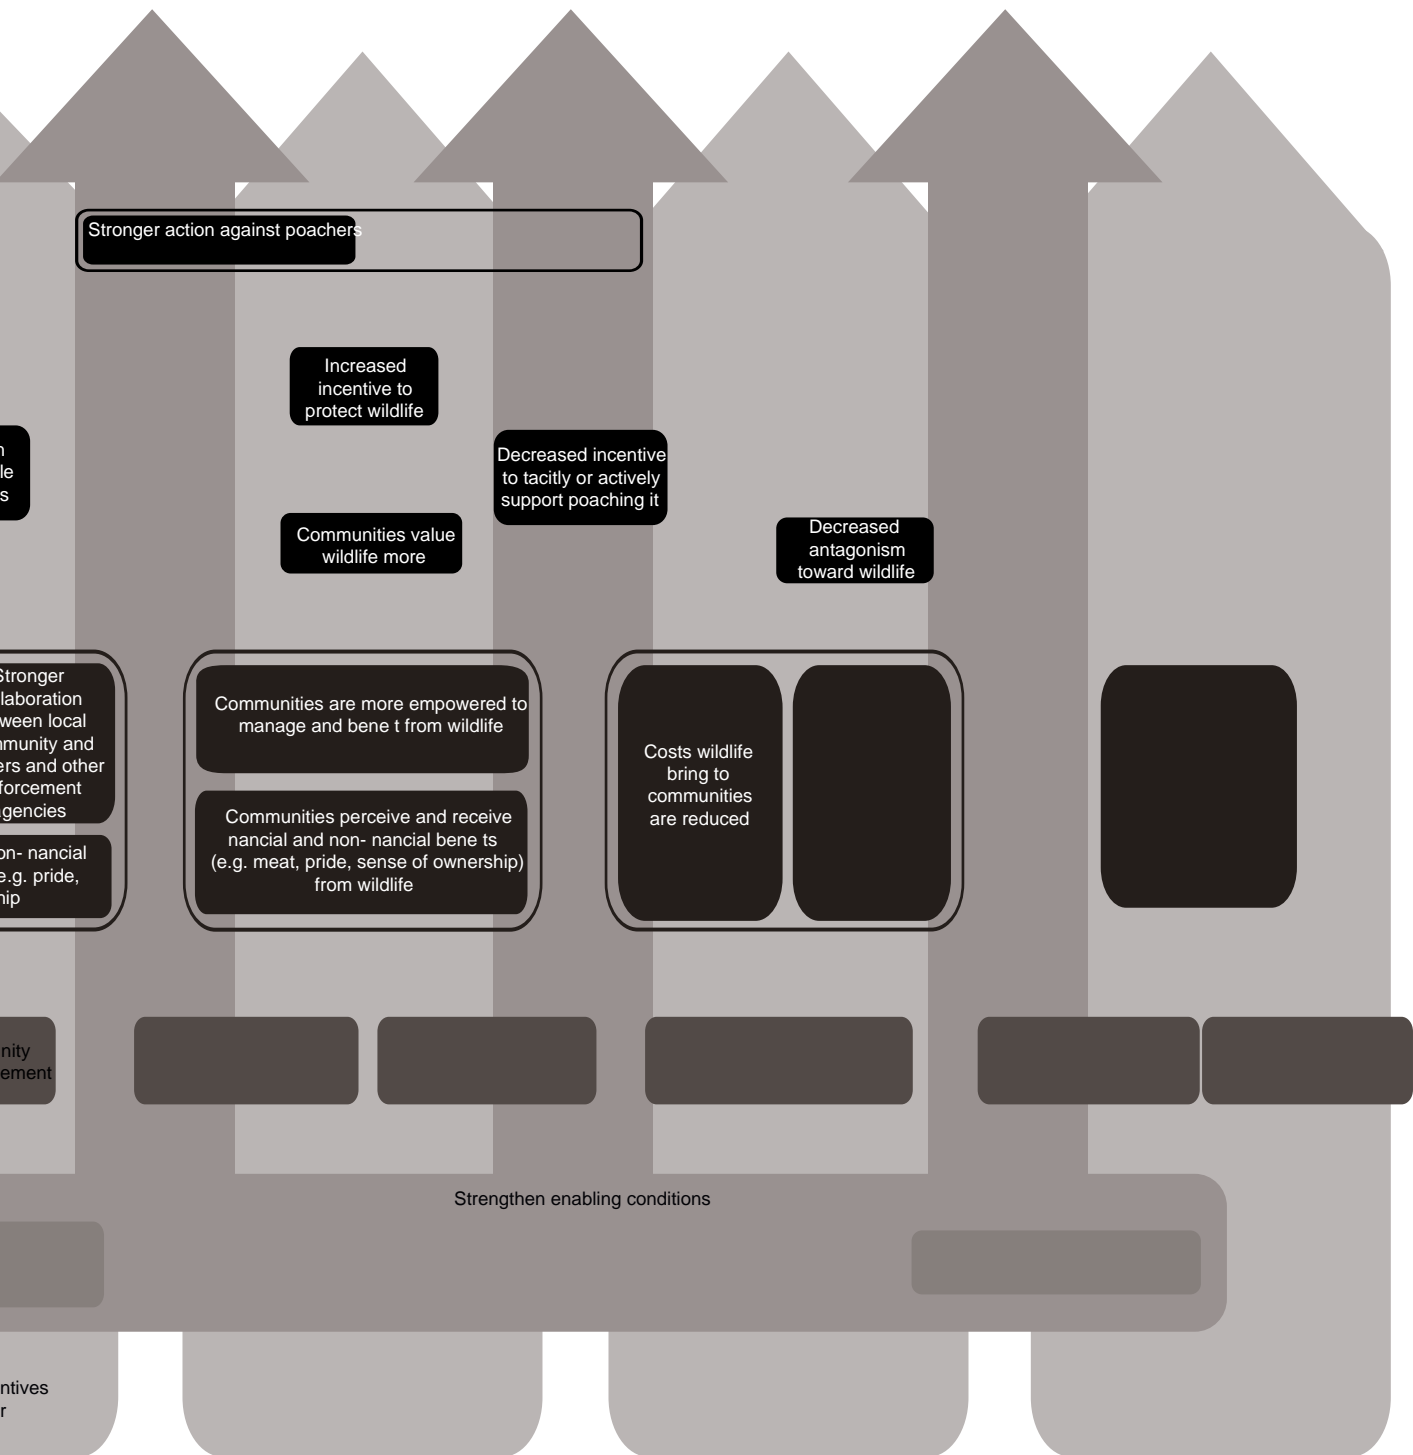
Stronger action against poachers

Increased incentive to protect wildlife

n
le
s

Decreased incentive to tacitly or actively support poaching it

Communities value wildlife more

Decreased antagonism toward wildlife

Stronger
laboration
ween local
munity and
ers and other
forcement
gencies

on- nancial
e.g. pride,
hip

Communities are more empowered to manage and bene t from wildlife

Communities perceive and receive nancial and non- nancial bene ts (e.g. meat, pride, sense of ownership) from wildlife

Costs wildlife bring to communities are reduced

nity
ement

Strengthen enabling conditions

ntives
r